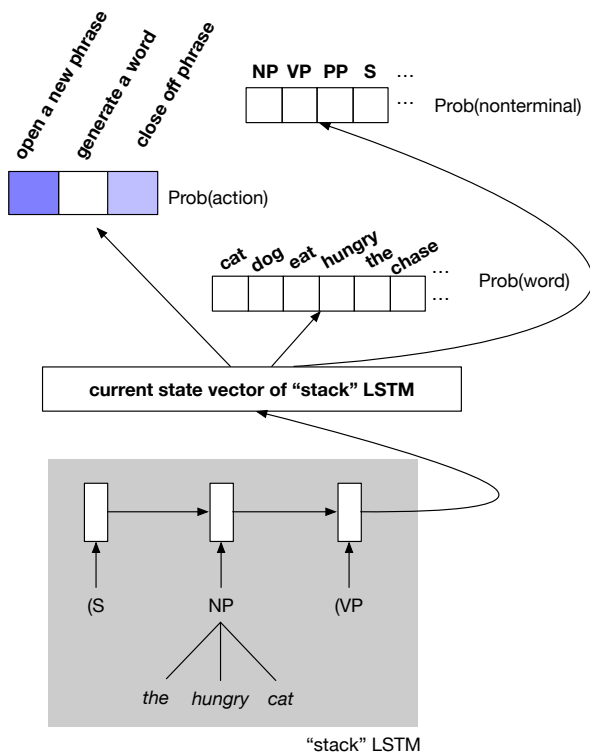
open a new phrase
generate a word
close off phrase

Prob(action)

NP VP PP S …
…
Prob(nonterminal)

cat dog eat hungry the chase …
…
Prob(word)

current state vector of "stack" LSTM

(S
NP
(VP
the hungry cat

"stack" LSTM